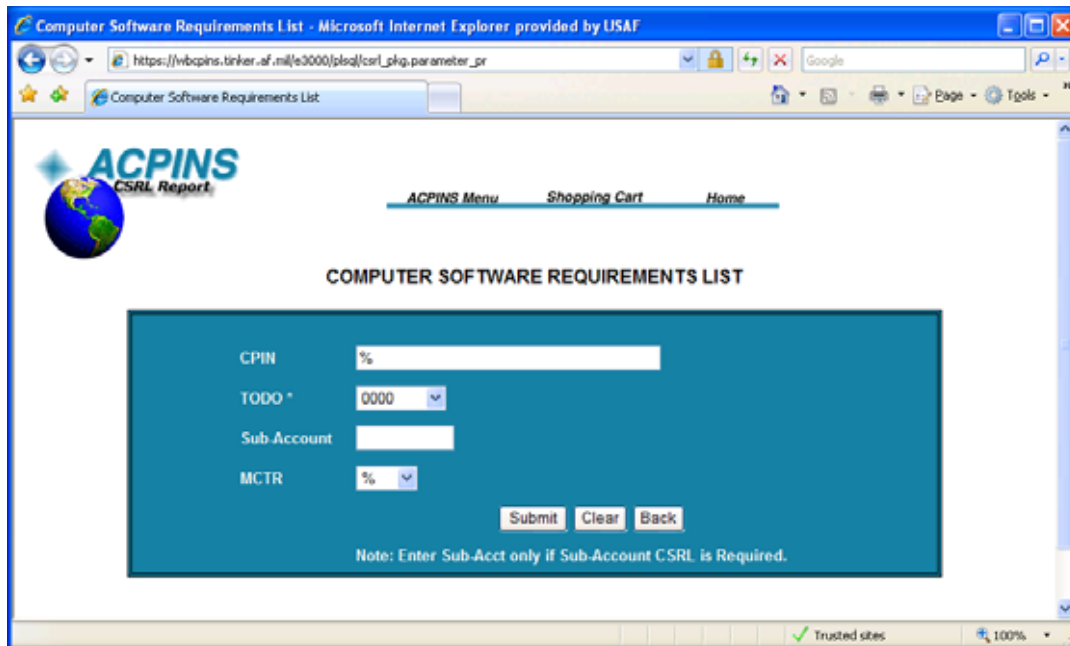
Computer Software Requirements List - Microsoft Internet Explorer provided by USAF

https://wbcpins.tinker.af.mil/e3000/plsql/csrl_pkg.parameter_pr

Google

Computer Software Requirements List

Page Tools

ACPINS
CSRL Report

ACPINS Menu Shopping Cart Home

COMPUTER SOFTWARE REQUIREMENTS LIST

CPIN %

TODO * 0000

Sub-Account

MCTR %

Submit Clear Back

Note: Enter Sub-Acct only if Sub-Account CSRL is Required.

Trusted sites 100%